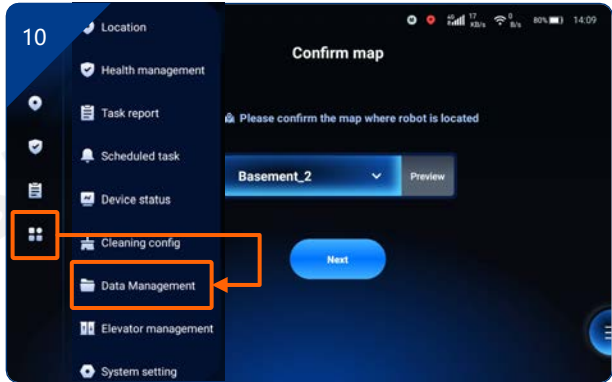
10

Location

Health management

Task report

Scheduled task

Device status

Cleaning config

Data Management

Elevator management

System setting

17 KB/s 0 B/s 80% 14:09

Confirm map

Please confirm the map where robot is located

Basement_2

Preview

Next